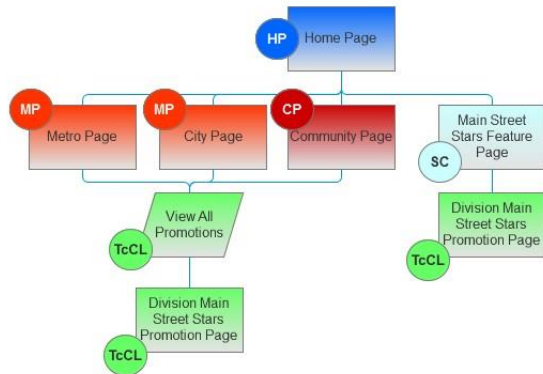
HP Home Page

MP Metro Page

MP City Page

CP Community Page

Main Street Stars Feature Page

SC

View All Promotions

TcCL

Division Main Street Stars Promotion Page

TcCL

Division Main Street Stars Promotion Page

TcCL